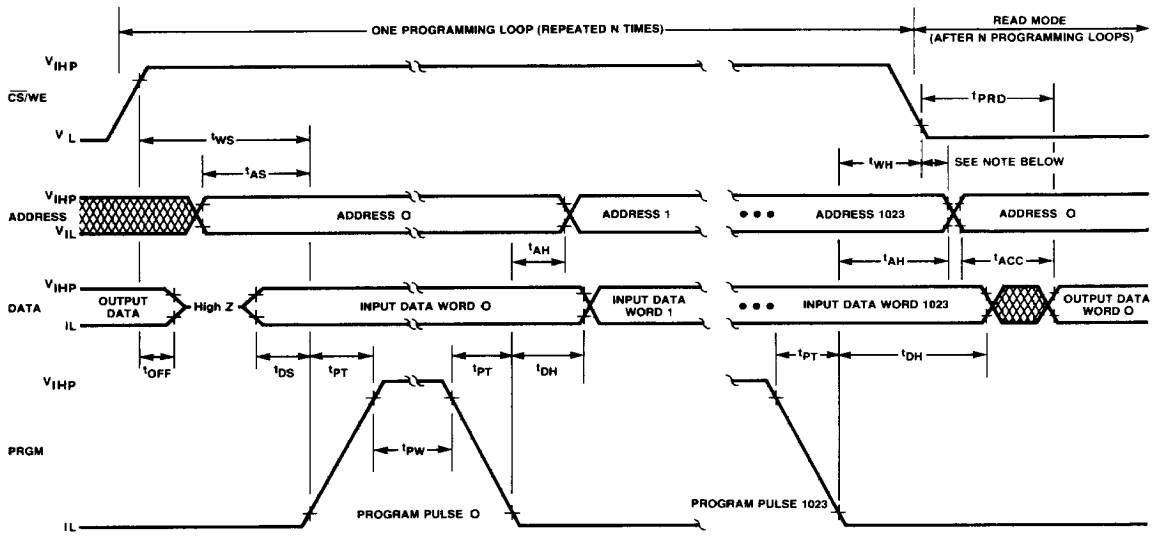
ONE PROGRAMMING LOOP (REPEATED N TIMES)

READ MODE (AFTER N PROGRAMMING LOOPS)

$V_{IHP}$

$\overline{CS}$/WE

$V_L$

$t_{PRD}$

$t_{WS}$

$t_{AS}$

$t_{WH}$

SEE NOTE BELOW

$V_{IHP}$

ADDRESS

$V_{IL}$

ADDRESS O

ADDRESS 1

ADDRESS 1023

ADDRESS O

$t_{AH}$

$t_{AH}$

$t_{ACC}$

$V_{IHP}$

DATA

IL

OUTPUT DATA

High Z

INPUT DATA WORD O

INPUT DATA WORD 1

INPUT DATA WORD 1023

OUTPUT DATA WORD O

$t_{OFF}$

$t_{DS}$

$t_{PT}$

$t_{PT}$

$t_{DH}$

$t_{PT}$

$t_{DH}$

$V_{IHP}$

PRGM

$t_{PW}$

IL

PROGRAM PULSE O

PROGRAM PULSE 1023